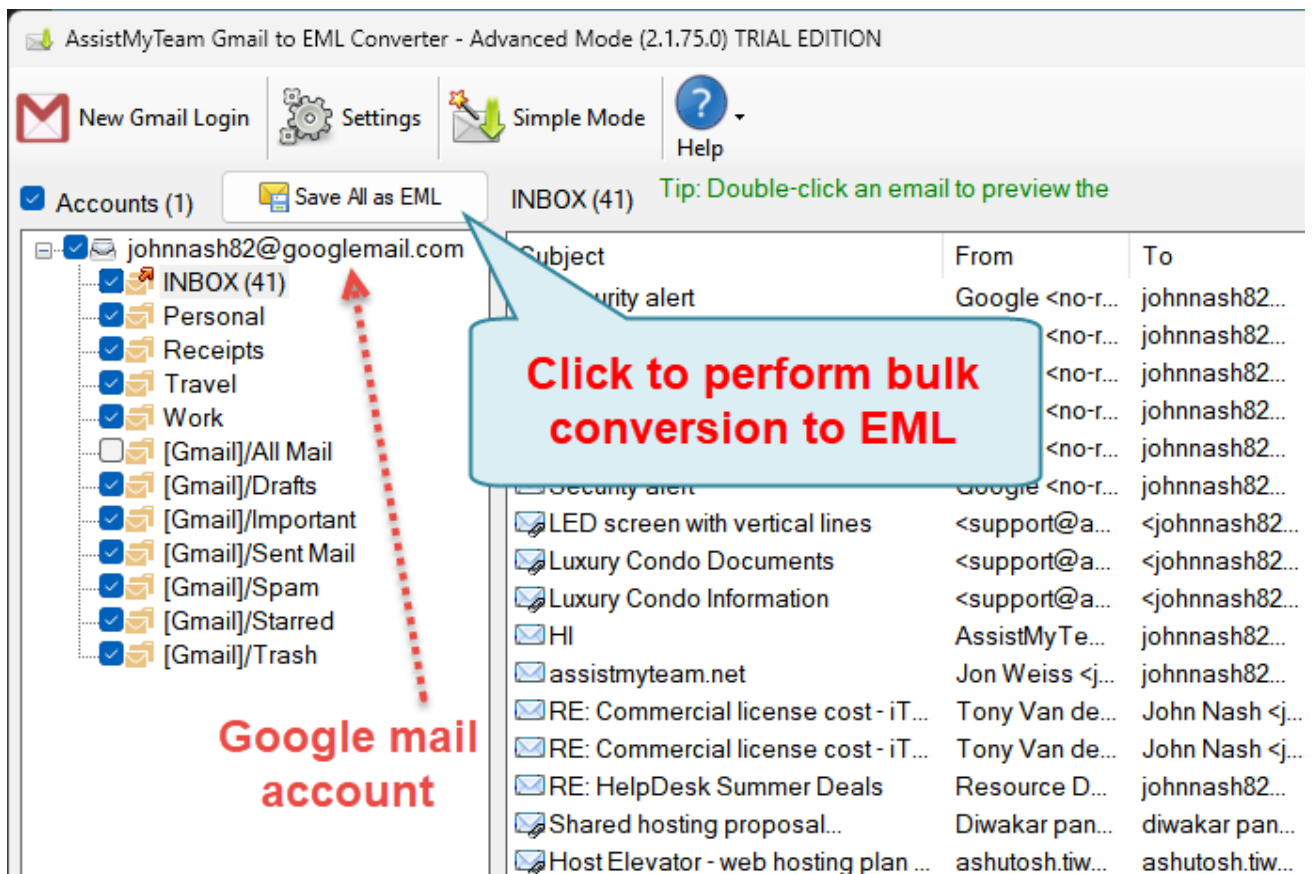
AssistMyTeam Gmail to EML Converter - Advanced Mode (2.1.75.0) TRIAL EDITION

New Gmail Login | Settings | Simple Mode | Help

Accounts (1) | Save All as EML | INBOX (41) | Tip: Double-click an email to preview the

johnnash82@googlemail.com
INBOX (41)
Personal
Receipts
Travel
Work
[Gmail]/All Mail
[Gmail]/Drafts
[Gmail]/Important
[Gmail]/Sent Mail
[Gmail]/Spam
[Gmail]/Starred
[Gmail]/Trash

Google mail account

Click to perform bulk conversion to EML

| Subject | From | To |
|---|---|---|
| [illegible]urity alert | Google <no-r... | johnnash82... |
| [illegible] | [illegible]<no-r... | johnnash82... |
| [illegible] | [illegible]<no-r... | johnnash82... |
| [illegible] | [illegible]<no-r... | johnnash82... |
| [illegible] | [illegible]<no-r... | johnnash82... |
| Security alert | Google <no-r... | johnnash82... |
| LED screen with vertical lines | <support@a... | <johnnash82... |
| Luxury Condo Documents | <support@a... | <johnnash82... |
| Luxury Condo Information | <support@a... | <johnnash82... |
| HI | AssistMyTe... | johnnash82... |
| assistmyteam.net | Jon Weiss <j... | johnnash82... |
| RE: Commercial license cost - iT... | Tony Van de... | John Nash <j... |
| RE: Commercial license cost - iT... | Tony Van de... | John Nash <j... |
| RE: HelpDesk Summer Deals | Resource D... | johnnash82... |
| Shared hosting proposal... | Diwakar pan... | diwakar pan... |
| Host Elevator - web hosting plan ... | ashutosh.tiw... | ashutosh.tiw... |